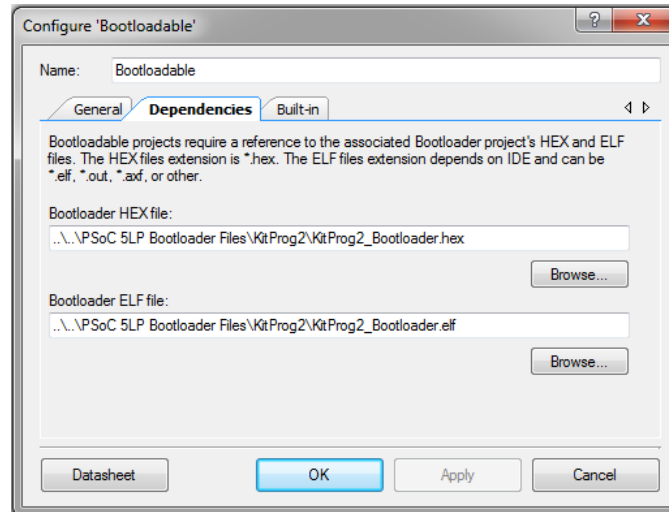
Configure 'Bootloadable'

?

X

Name: Bootloadable

General

Dependencies

Built-in

Bootloadable projects require a reference to the associated Bootloader project's HEX and ELF files. The HEX files extension is *.hex. The ELF files extension depends on IDE and can be *.elf, *.out, *.axf, or other.

Bootloader HEX file:

..\..\PSoC 5LP Bootloader Files\KitProg2\KitProg2_Bootloader.hex

Browse...

Bootloader ELF file:

..\..\PSoC 5LP Bootloader Files\KitProg2\KitProg2_Bootloader.elf

Browse...

Datasheet

OK

Apply

Cancel